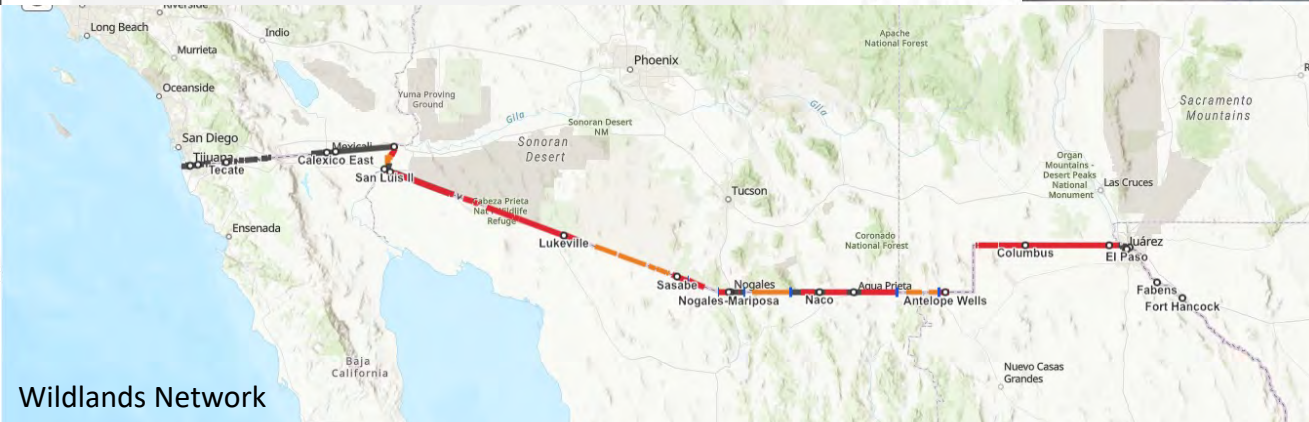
Riverside
Long Beach
Indio
Murrieta
Oceanside
Yuma Proving Ground
Phoenix
Apache National Forest
Gila
Gila
Sonoran Desert NM
Sonoran Desert
Sacramento Mountains
San Diego
Tijuana
Tecate
Mexicali
Calexico East
San Luis II
Cabeza Prieta National Wildlife Refuge
Tucson
Organ Mountains - Desert Peaks National Monument
Las Cruces
Ensenada
Lukeville
Coronado National Forest
Columbus
El Paso
Juárez
Sasabe
Nogales
Nogales-Mariposa
Naco
Agua Prieta
Antelope Wells
Fabens
Fort Hancock
Baja California
Nuevo Casas Grandes
Wildlands Network